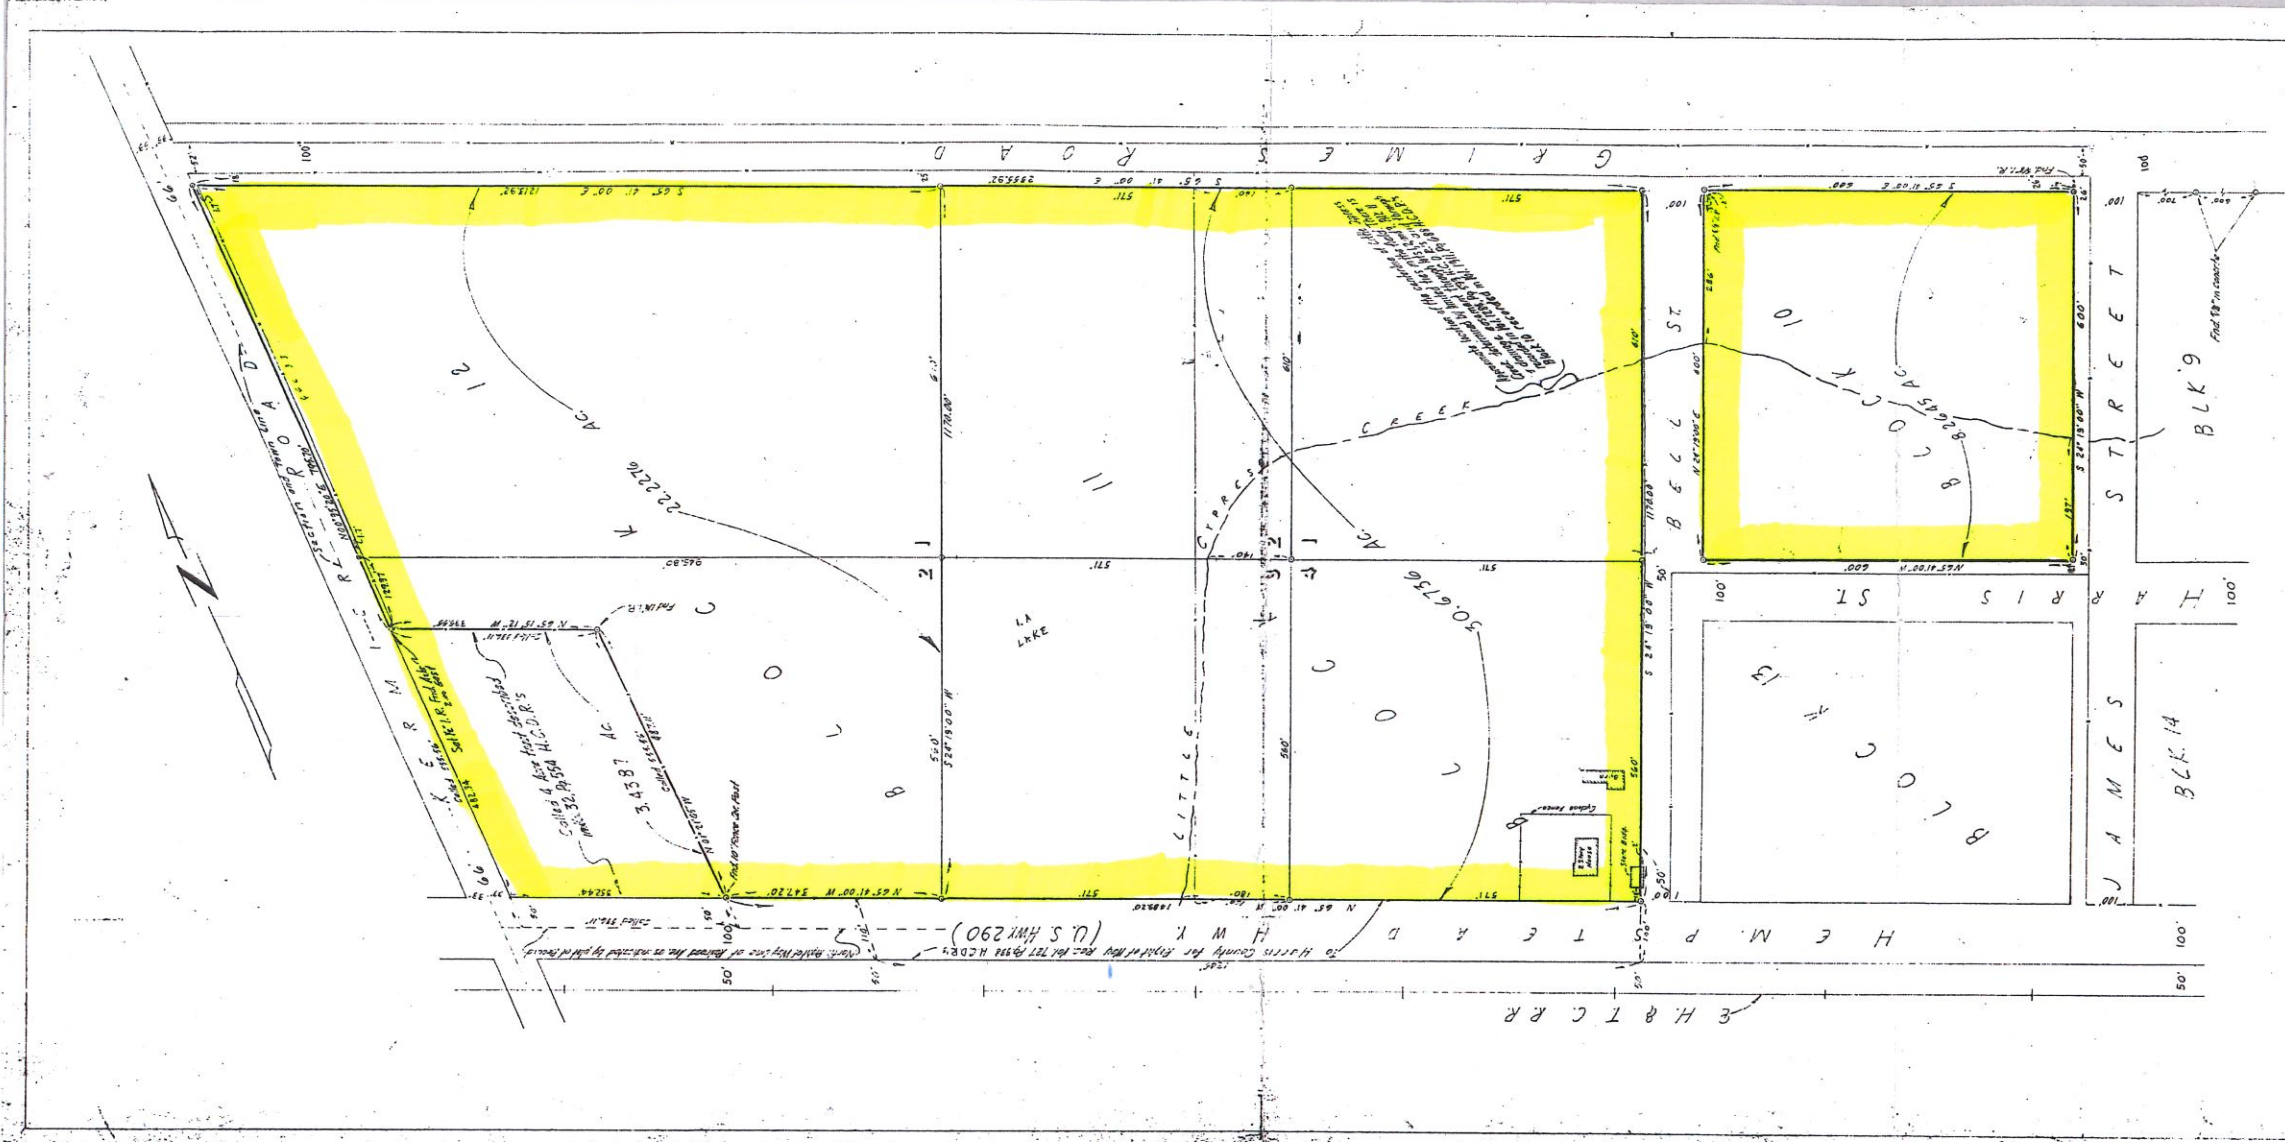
G R I M E S R O A D

S 65° 41' 00" E 2355.82

S 65° 41' 00" E 1213.92

571'

571'

140'

S 65° 41' 00" E 600'

Fnd 5/8" I.R.

100'

K E E M E R R O A D

Section and Survey Line

N 00°52' E 1063.70

BLOCK 12

AC.

22.2276 AC.

BLOCK 11

BLOCK 10

8.2645 AC.

C R E E K

C Y P R E S S

L I T T L E

LA LAKE

1170.00'

S 24° 19' 00" W

1170.00'

N 24° 19' 00" E

600'

610'

560'

BLOCK 1

2

BLOCK 2

30.6736 AC.

N 65° 12' 15" W 333.49

Called 333.19'

Fnd 5/8" I.R.

Called 4 Acre Tract described in Vol. 32, Pg. 554 H.C.D.R.'s

3.4387 AC.

N 0°27'05" W

Called 533.60'

Fnd 1/2" I.R.

Fnd 10" Fence Cor. Post

N 65° 41' 00" W 347.20'

552.44

N 65° 41' 00" W 1483.20

1481.20

Called 332.11'

H E M P S T E A D H W Y. (U. S. HWY 290)

To Harris County for Right of Way Rec. Vol. 727 Pg. 598 H.C.D.R.'s

North Right Way Line of Railroad Row as indicated by plat of Record

H. & T. C. R.R.

Cyclone Fence

2 Story House

Stor Bldg.

ST BELL

N 65° 41' 00" W 600'

S 24° 19' 00" W

S T R E E T

BLK. 9

Fnd 5/8" in concrete

H A R R I S S T.

BLOCK 13

J A M E S

BLK. 14

100'

50'

66'

100'

50'